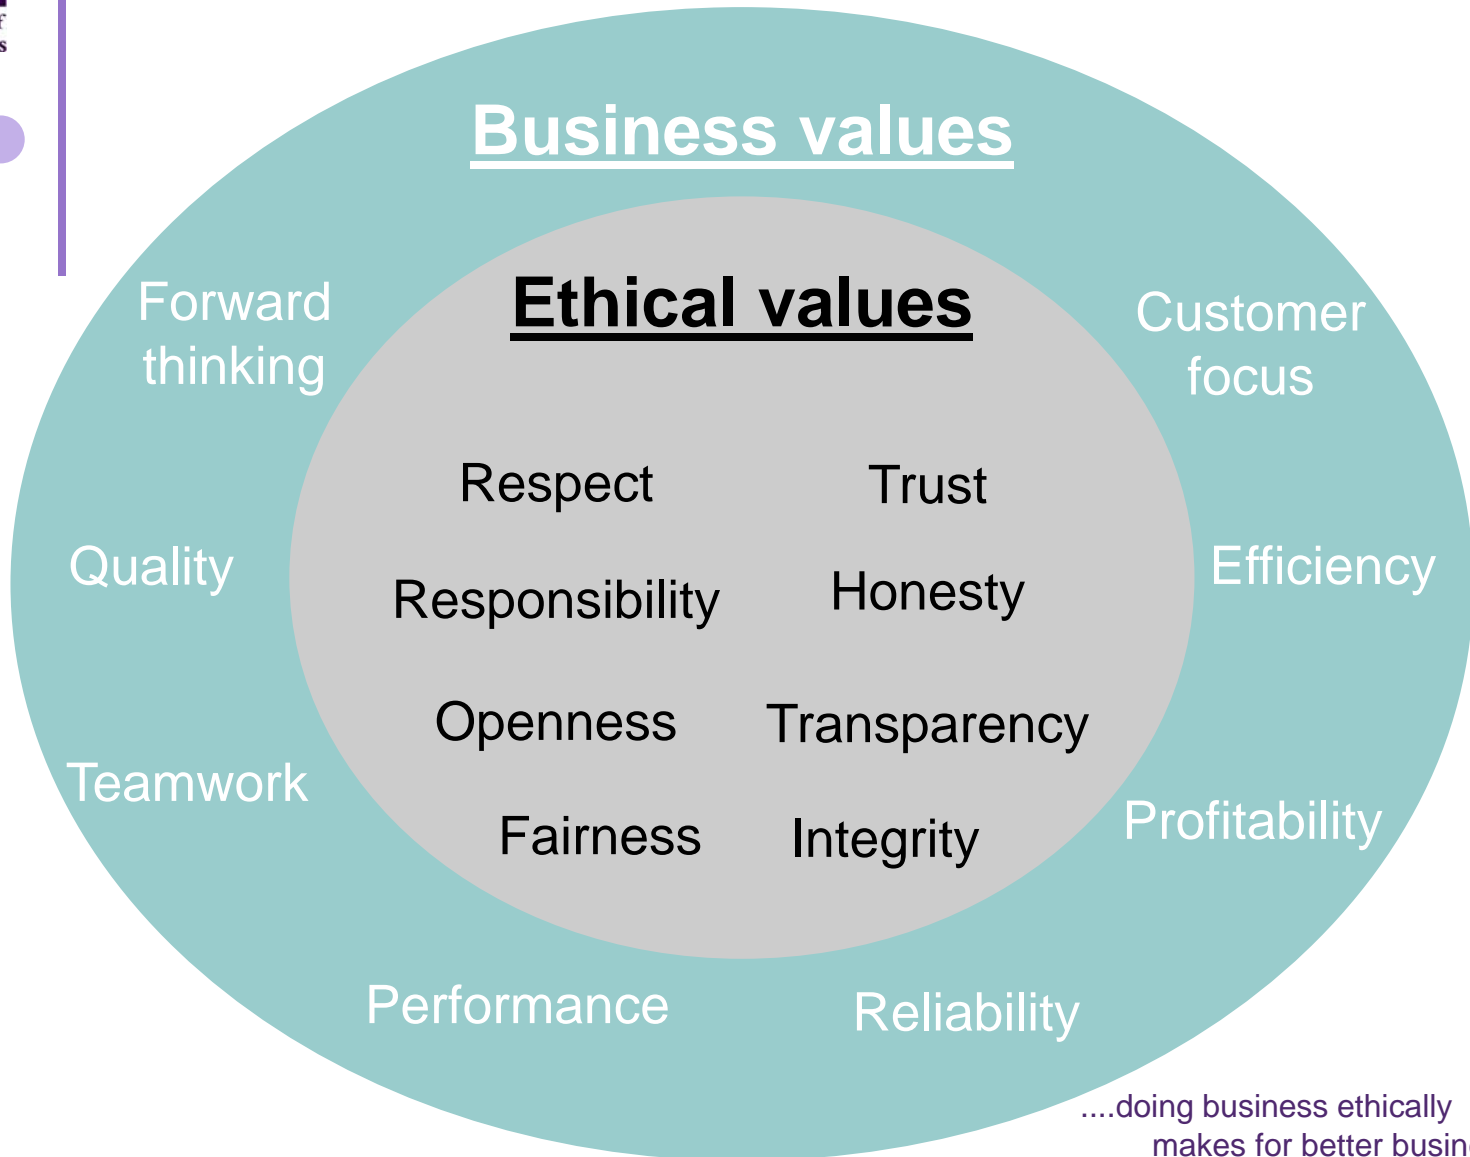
Business values

Forward thinking

Customer focus

Ethical values

Respect

Trust

Responsibility

Honesty

Openness

Transparency

Fairness

Integrity

Quality

Efficiency

Teamwork

Profitability

Performance

Reliability

....doing business ethically makes for better busin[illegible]